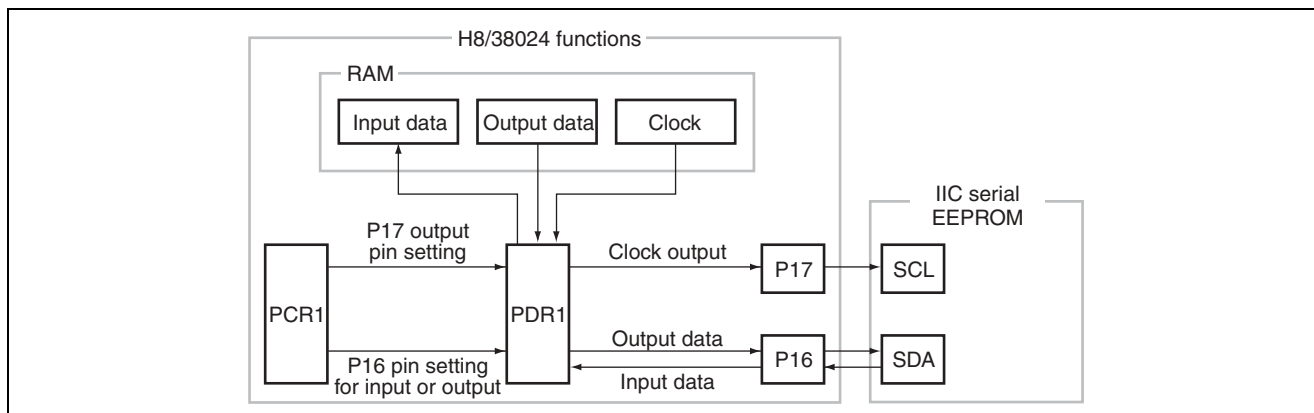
H8/38024 functions

RAM

Input data

Output data

Clock

IIC serial EEPROM

P17 output pin setting

PCR1

PDR1

Clock output

P17

SCL

Output data

P16

SDA

P16 pin setting for input or output

Input data